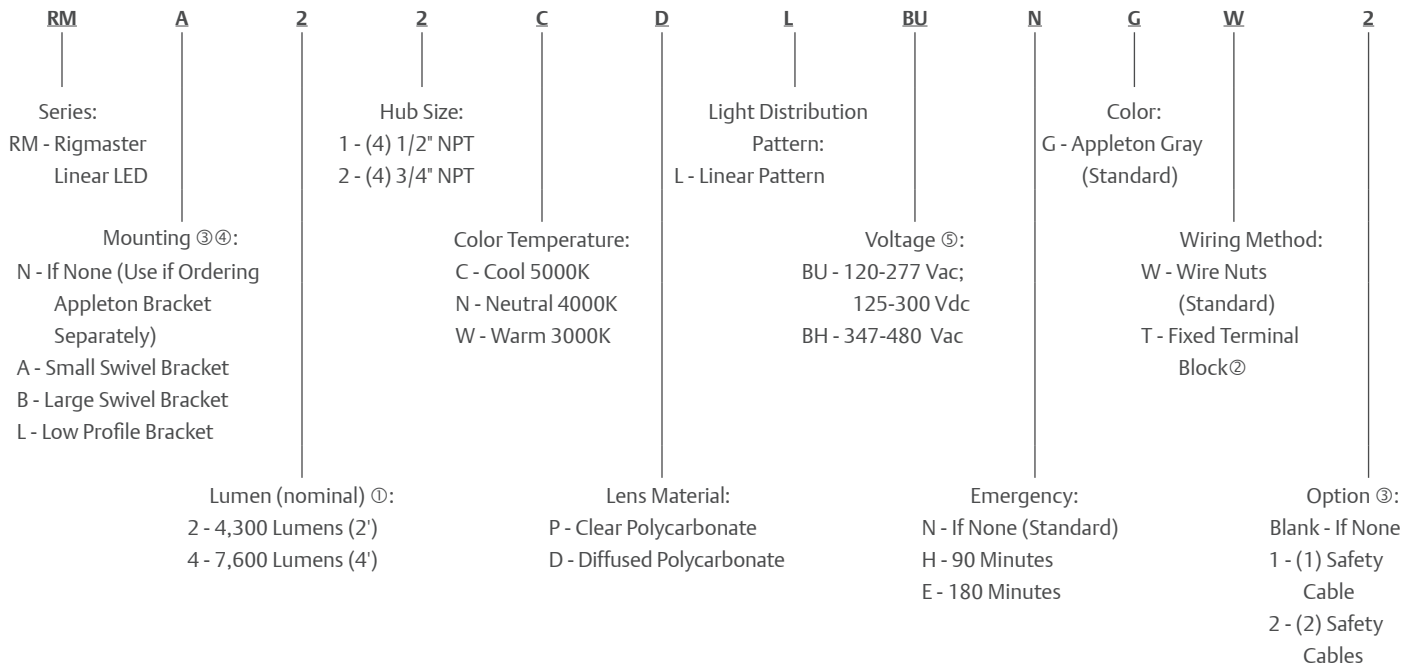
RM A 2 2 C D L BU N G W 2

Series:
RM - Rigmaster Linear LED

Hub Size:
1 - (4) 1/2" NPT
2 - (4) 3/4" NPT

Light Distribution Pattern:
L - Linear Pattern

Color:
G - Appleton Gray (Standard)

Mounting ③④:
N - If None (Use if Ordering Appleton Bracket Separately)
A - Small Swivel Bracket
B - Large Swivel Bracket
L - Low Profile Bracket

Color Temperature:
C - Cool 5000K
N - Neutral 4000K
W - Warm 3000K

Voltage ⑤:
BU - 120-277 Vac; 125-300 Vdc
BH - 347-480 Vac

Wiring Method:
W - Wire Nuts (Standard)
T - Fixed Terminal Block②

Lumen (nominal) ①:
2 - 4,300 Lumens (2')
4 - 7,600 Lumens (4')

Lens Material:
P - Clear Polycarbonate
D - Diffused Polycarbonate

Emergency:
N - If None (Standard)
H - 90 Minutes
E - 180 Minutes

Option ③:
Blank - If None
1 - (1) Safety Cable
2 - (2) Safety Cables